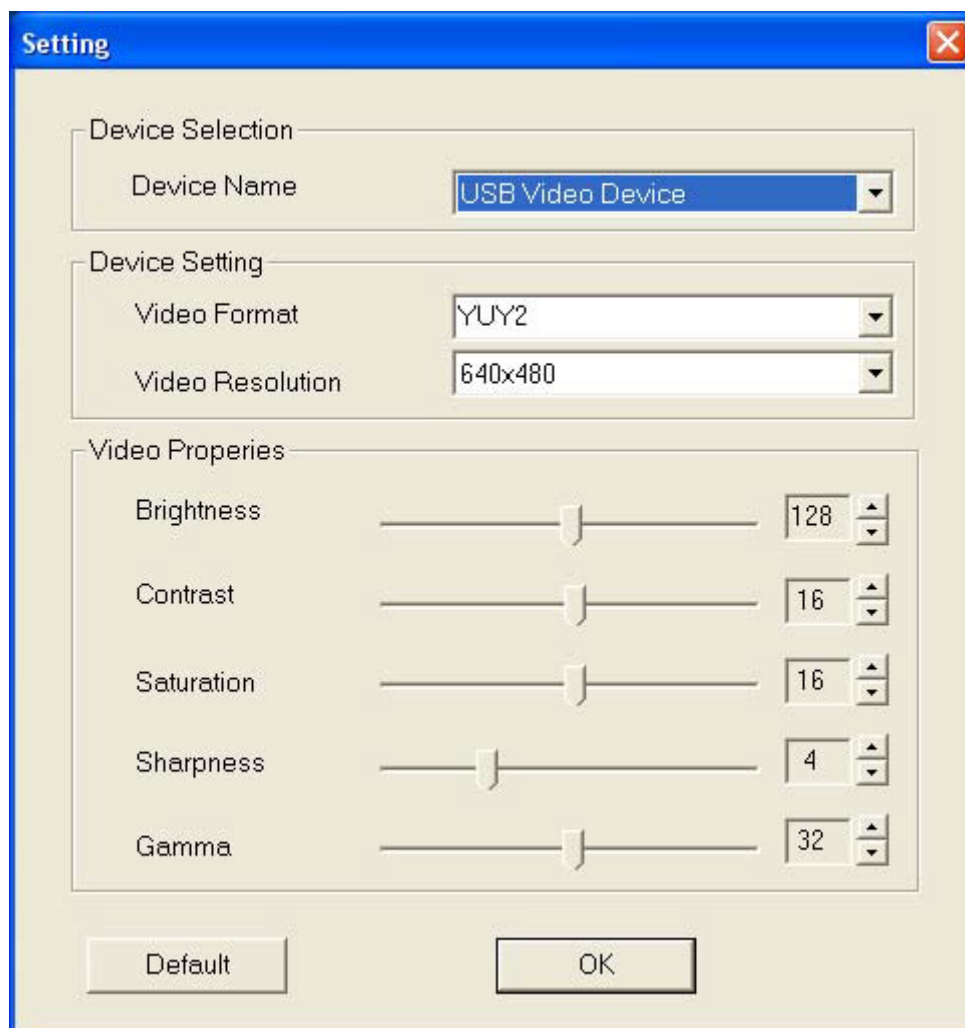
Setting

Device Selection

Device Name | USB Video Device

Device Setting

Video Format | YUY2

Video Resolution | 640x480

Video Properies

Brightness 128

Contrast 16

Saturation 16

Sharpness 4

Gamma 32

Default

OK